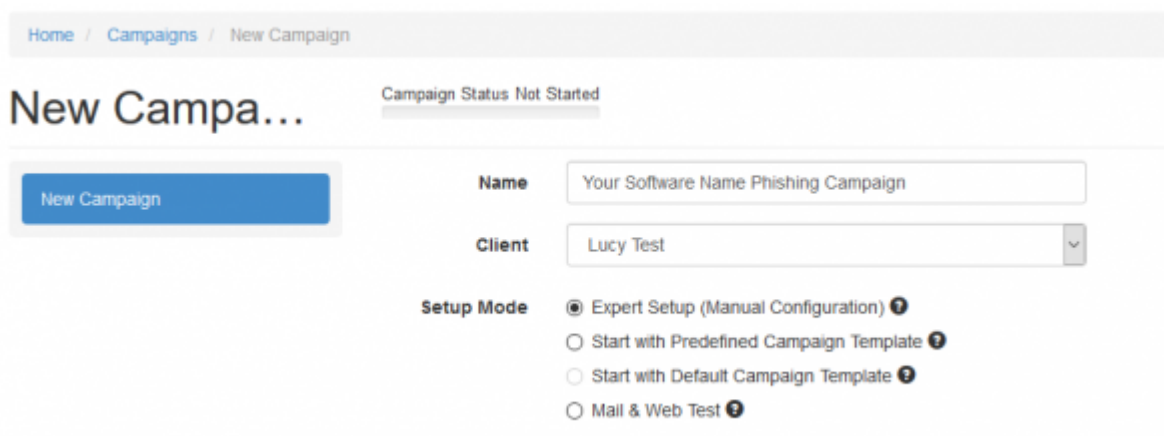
Home / Campaigns / New Campaign

New Campa…

Campaign Status Not Started

New Campaign

Name Your Software Name Phishing Campaign

Client Lucy Test

Setup Mode
Expert Setup (Manual Configuration)
Start with Predefined Campaign Template
Start with Default Campaign Template
Mail & Web Test